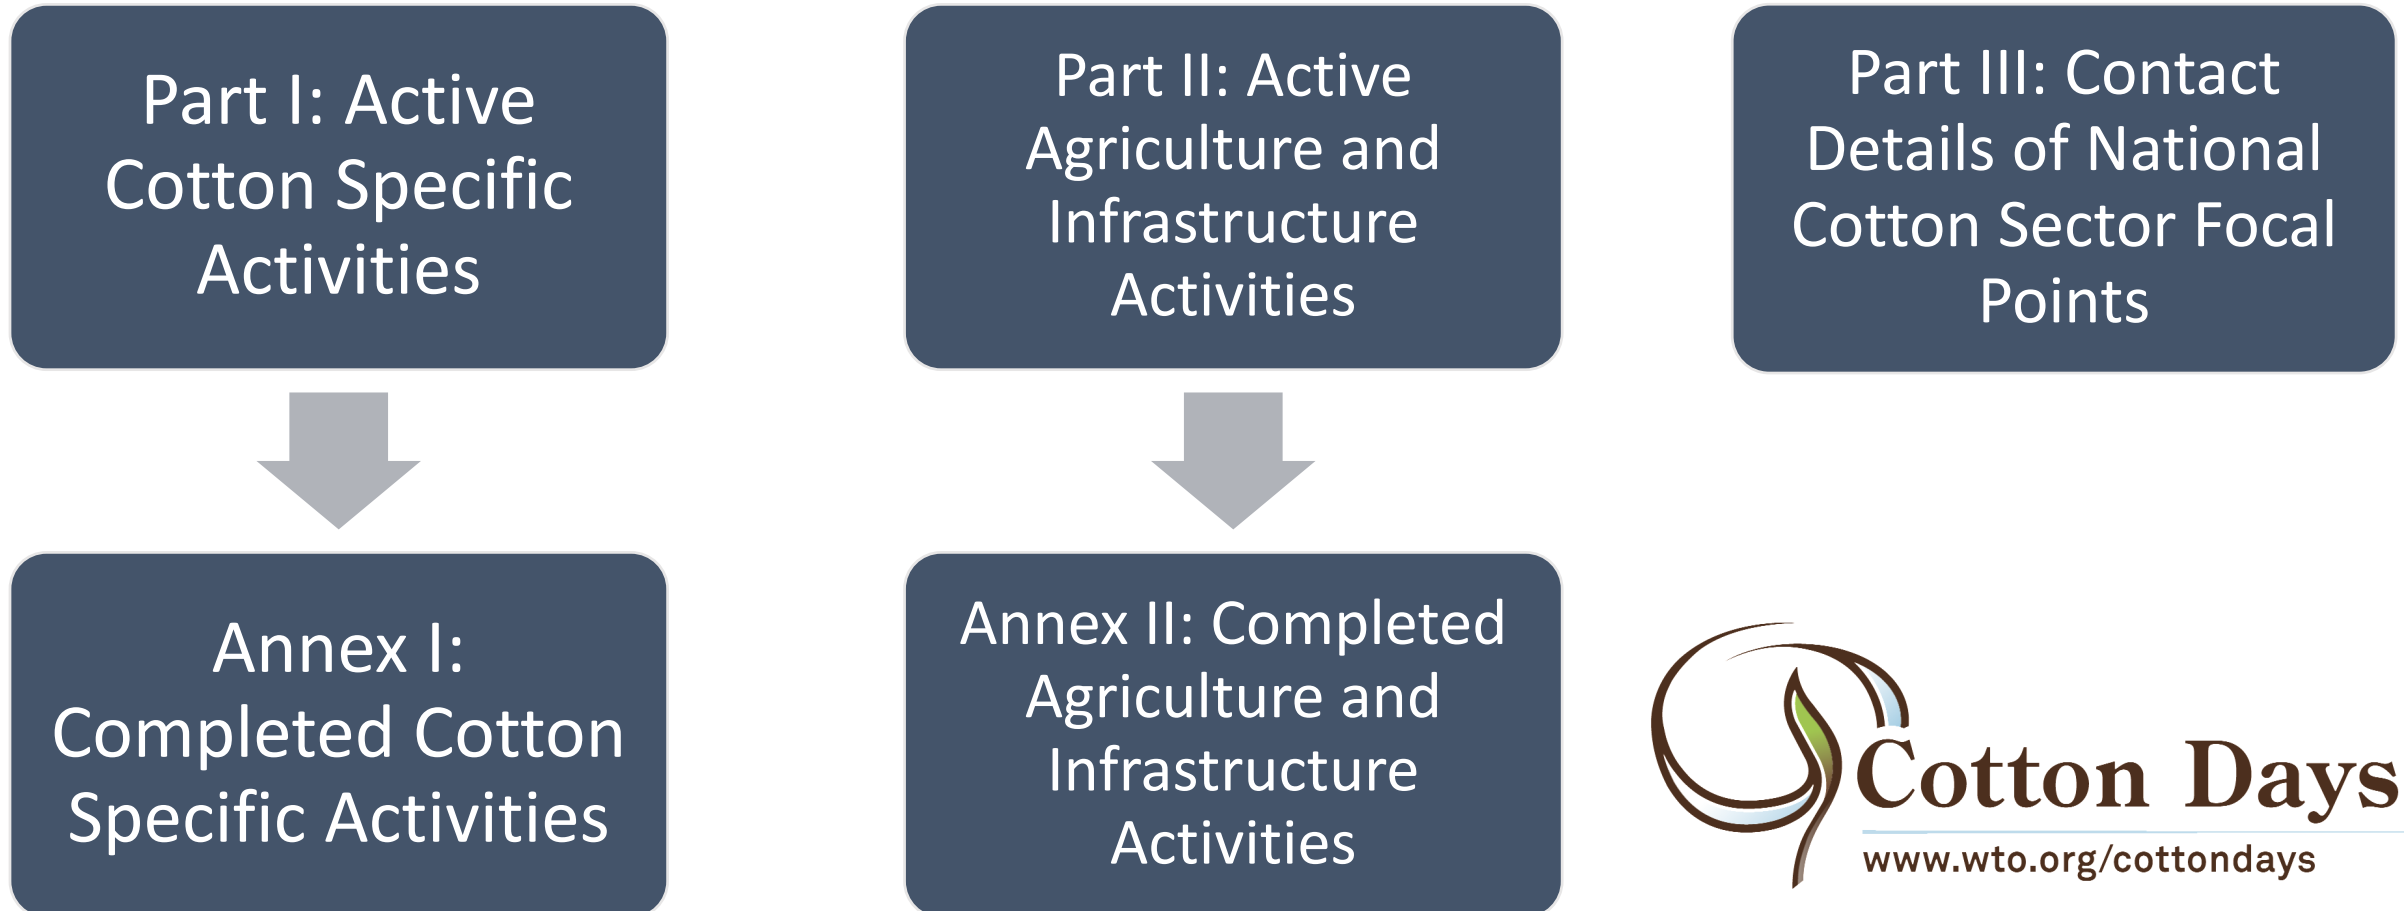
Part I: Active Cotton Specific Activities

Annex I: Completed Cotton Specific Activities

Part II: Active Agriculture and Infrastructure Activities

Annex II: Completed Agriculture and Infrastructure Activities

Part III: Contact Details of National Cotton Sector Focal Points

Cotton Days
www.wto.org/cottondays